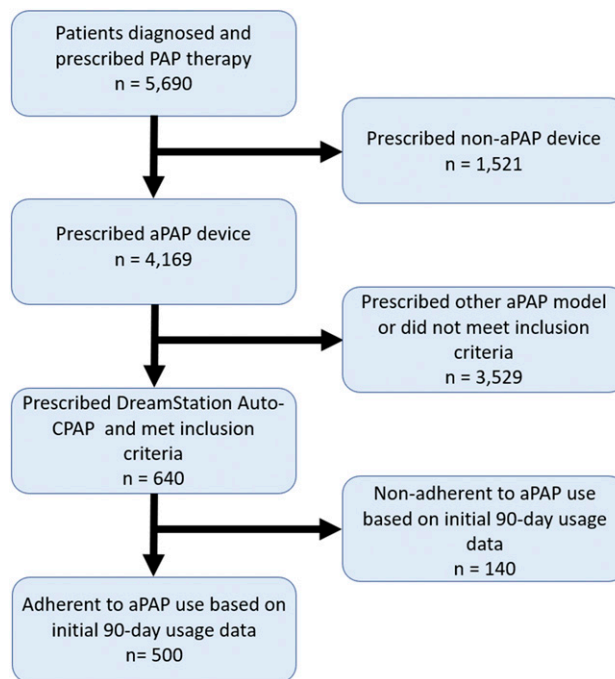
Patients diagnosed and prescribed PAP therapy
n = 5,690

Prescribed non-aPAP device
n = 1,521

Prescribed aPAP device
n = 4,169

Prescribed other aPAP model or did not meet inclusion criteria
n = 3,529

Prescribed DreamStation Auto-CPAP and met inclusion criteria
n = 640

Non-adherent to aPAP use based on initial 90-day usage data
n = 140

Adherent to aPAP use based on initial 90-day usage data
n= 500